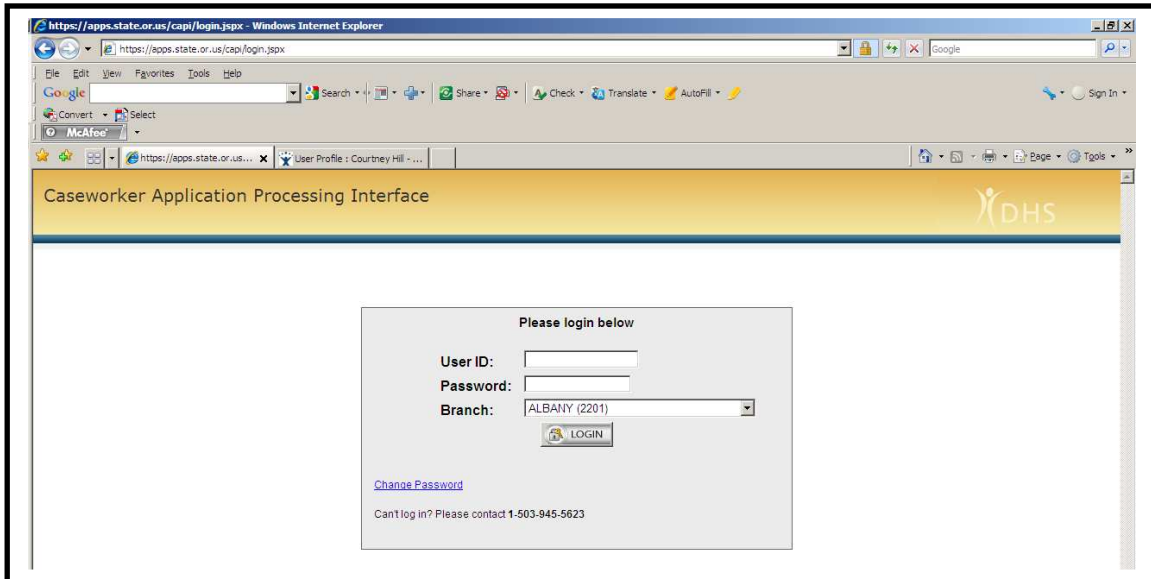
https://apps.state.or.us/capi/login.jspx - Windows Internet Explorer

https://apps.state.or.us/capi/login.jspx

Google

File Edit View Favorites Tools Help

Google

Search • Share • Check • Translate • AutoFill •

Sign In •

Convert • Select

McAfee

https://apps.state.or.us... User Profile : Courtney Hill - ...

Page • Tools •

Caseworker Application Processing Interface

DHS

Please login below

User ID:

Password:

Branch: ALBANY (2201)

LOGIN

Change Password

Can't log in? Please contact 1-503-945-5623